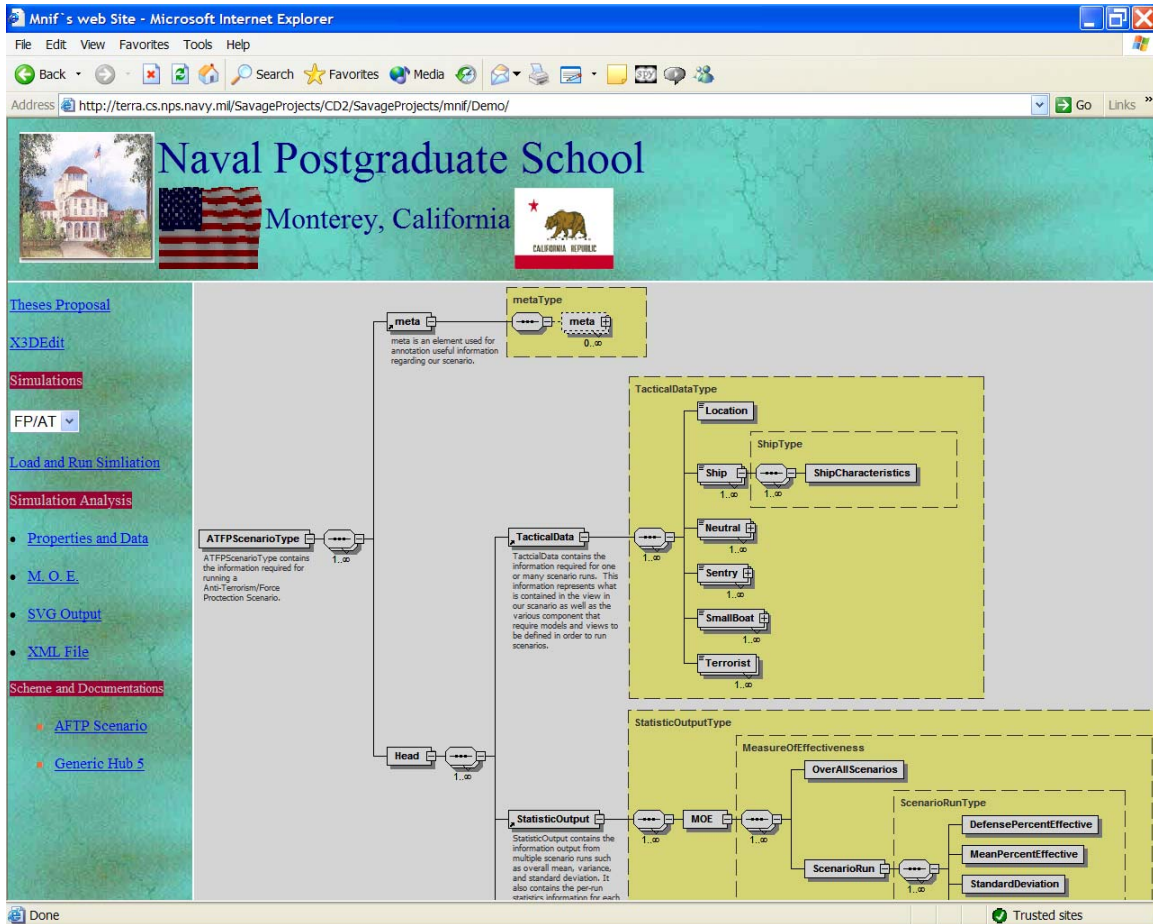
Mnif`s web Site - Microsoft Internet Explorer

File Edit View Favorites Tools Help

Back Search Favorites Media

Address http://terra.cs.nps.navy.mil/SavageProjects/CD2/SavageProjects/mnif/Demo/ Go Links

Naval Postgraduate School

Monterey, California

CALIFORNIA REPUBLIC

Theses Proposal

X3DEdit

Simulations

FP/AT

Load and Run Simliation

Simulation Analysis

• Properties and Data

• M. O. E.

• SVG Output

• XML File

Scheme and Documentations

AFTP Scenario

Generic Hub 5

metaType

meta

meta

0..∞

meta is an element used for annotation useful information regarding our scenario.

TacticalDataType

Location

ShipType

Ship

1..∞

1..∞

ShipCharacteristics

ATFPScenarioType

1..∞

ATFPScenarioType contains the information required for running a Anti-Terrorism/Force Proctection Scenario.

TacticalData

TactcialData contains the information required for one or many scenario runs. This information represents what is contained in the view in our scenario as well as the various component that require models and views to be defined in order to run scenarios.

1..∞

Neutral

1..∞

Sentry

1..∞

SmallBoat

1..∞

Terrorist

1..∞

StatisticOutputType

MeasureOfEffectiveness

OverAllScenarios

Head

1..∞

ScenarioRunType

StatisticOutput

1..∞

MOE

1..∞

DefensePercentEffective

MeanPercentEffective

ScenarioRun

1..∞

StandardDeviation

StatisticOutput contains the information output from multiple scenario runs such as overall mean, variance, and standard deviation. It also contains the per-run statistics information for each

Done

Trusted sites